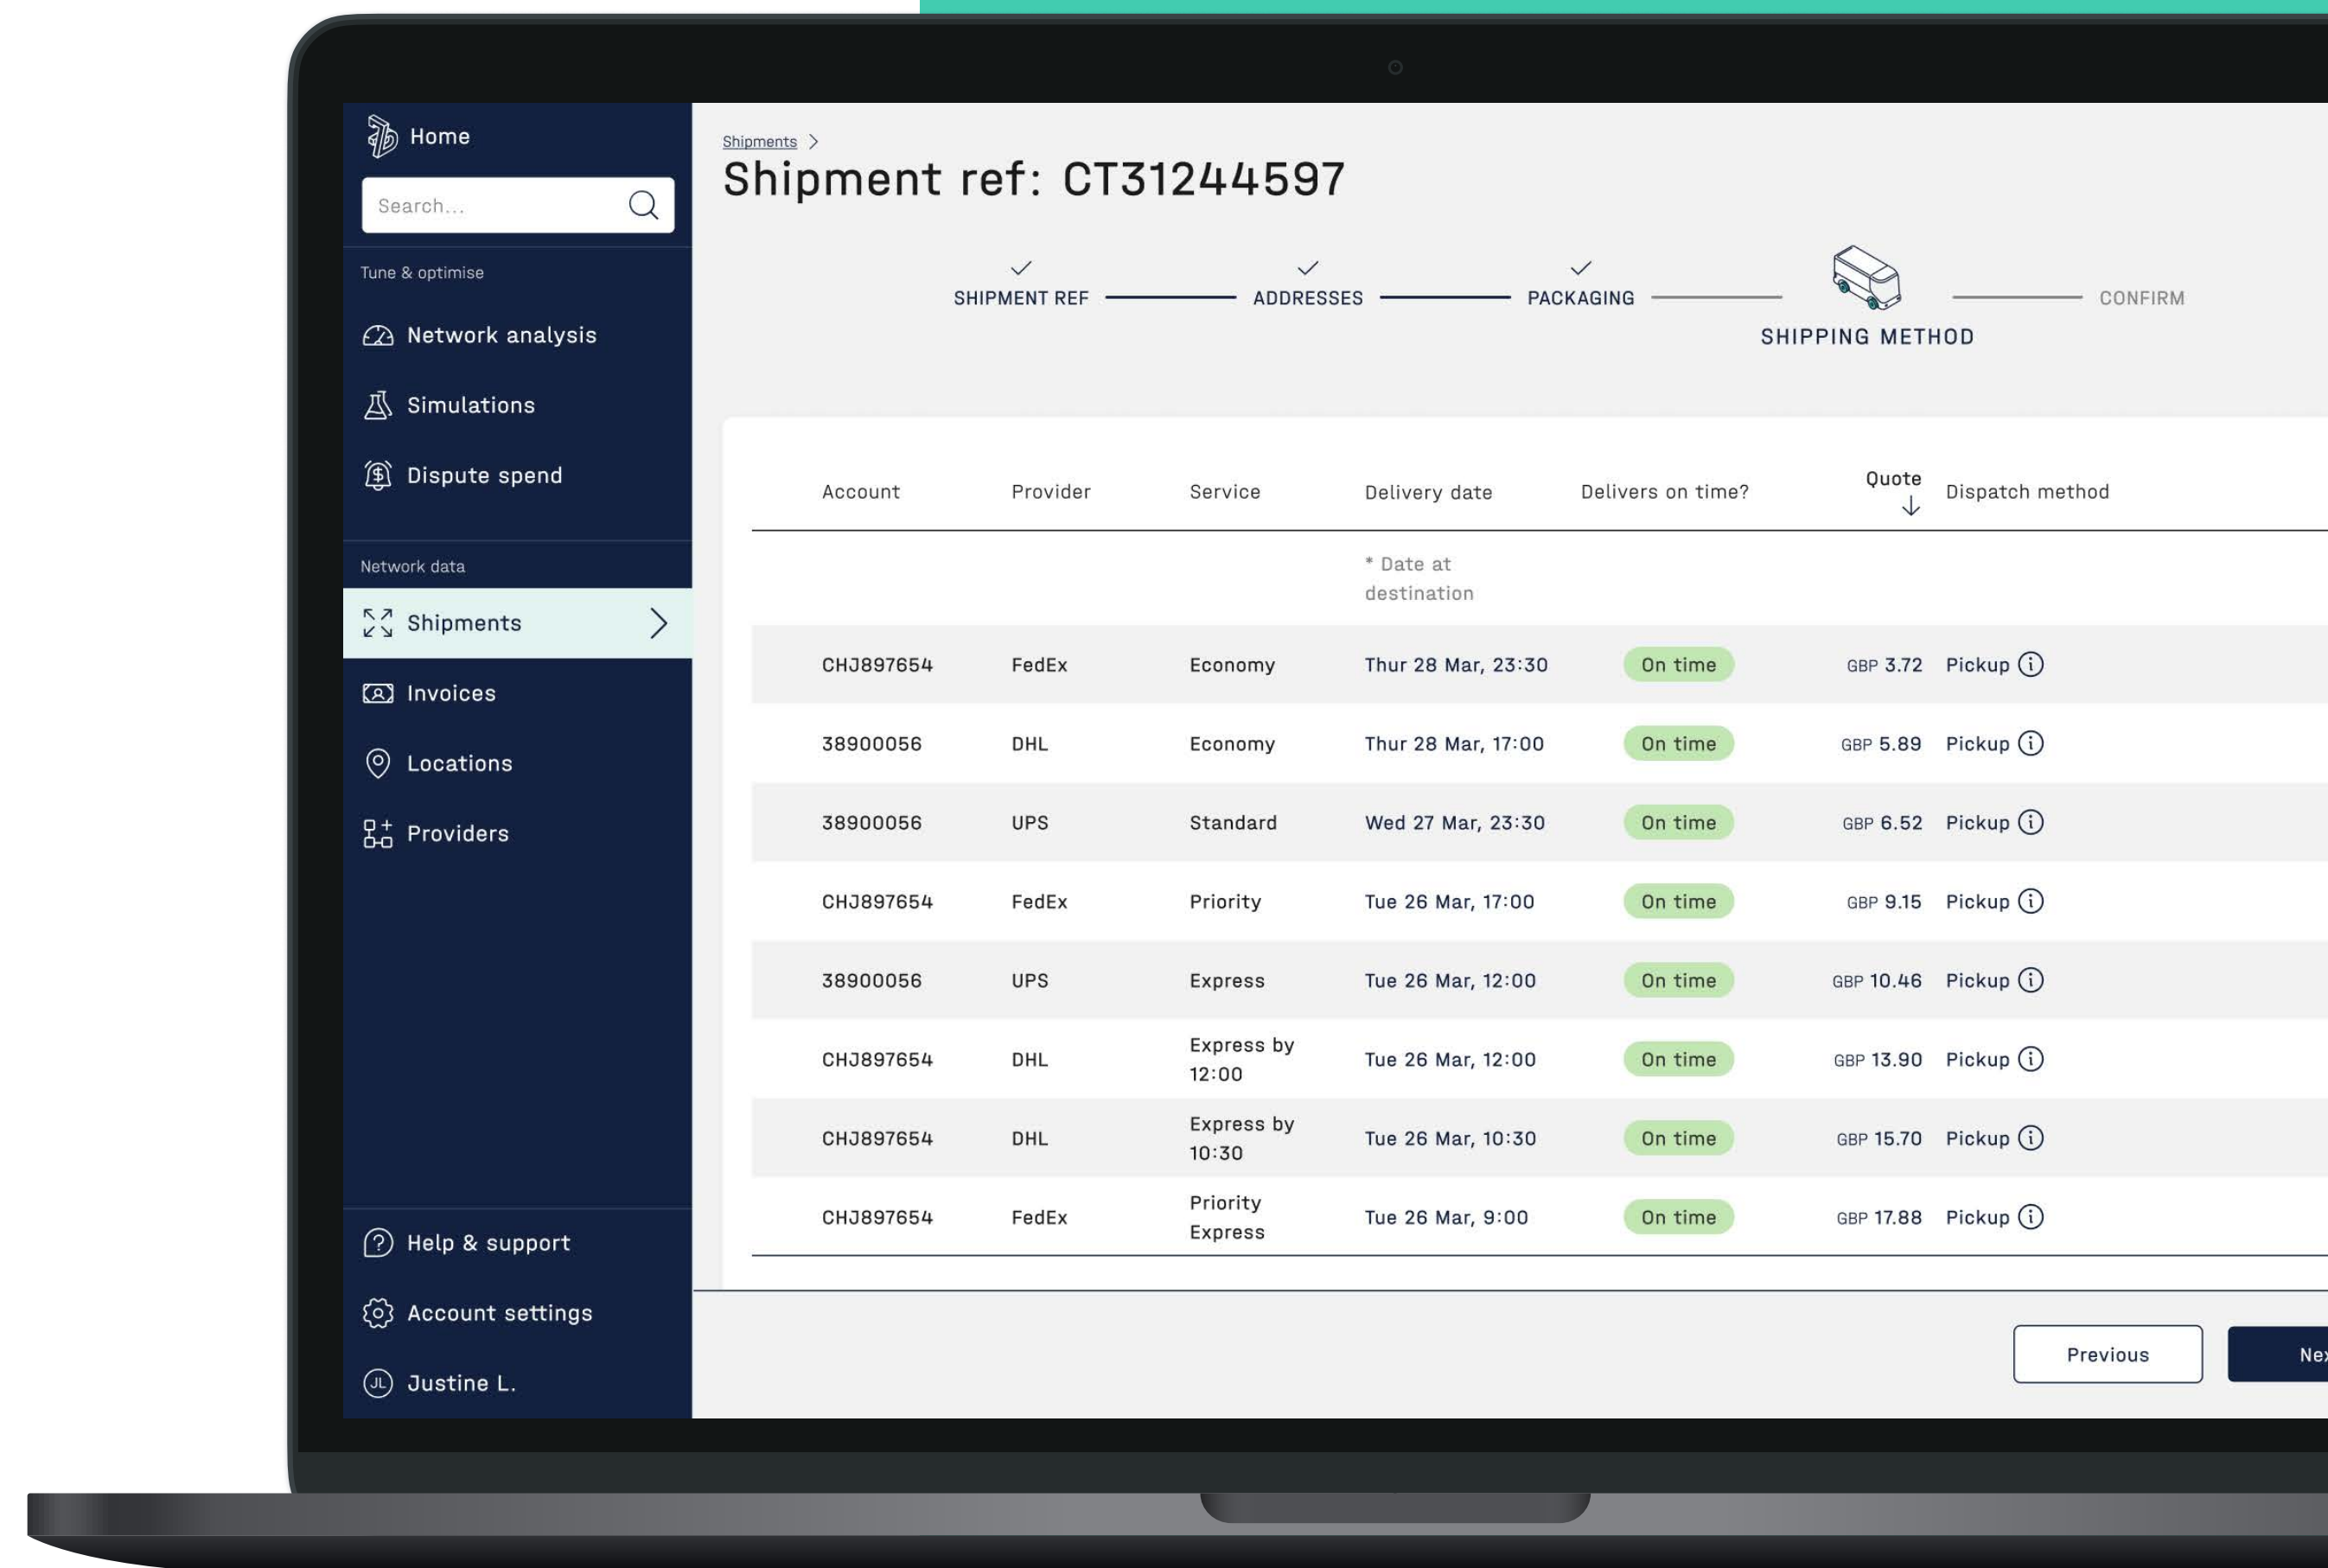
Home

Search...

Tune & optimise

Network analysis

Simulations

Dispute spend

Network data

Shipments

Invoices

Locations

Providers

Help & support

Account settings

Justine L.

Shipments >

Shipment ref: CT31244597

SHIPMENT REF — ADDRESSES — PACKAGING — SHIPPING METHOD — CONFIRM

| Account | Provider | Service | Delivery date | Delivers on time? | Quote ↓ | Dispatch method |
|---|---|---|---|---|---|---|
| | | | * Date at destination | | | |
| CHJ897654 | FedEx | Economy | Thur 28 Mar, 23:30 | On time | GBP 3.72 | Pickup |
| 38900056 | DHL | Economy | Thur 28 Mar, 17:00 | On time | GBP 5.89 | Pickup |
| 38900056 | UPS | Standard | Wed 27 Mar, 23:30 | On time | GBP 6.52 | Pickup |
| CHJ897654 | FedEx | Priority | Tue 26 Mar, 17:00 | On time | GBP 9.15 | Pickup |
| 38900056 | UPS | Express | Tue 26 Mar, 12:00 | On time | GBP 10.46 | Pickup |
| CHJ897654 | DHL | Express by 12:00 | Tue 26 Mar, 12:00 | On time | GBP 13.90 | Pickup |
| CHJ897654 | DHL | Express by 10:30 | Tue 26 Mar, 10:30 | On time | GBP 15.70 | Pickup |
| CHJ897654 | FedEx | Priority Express | Tue 26 Mar, 9:00 | On time | GBP 17.88 | Pickup |

Previous

Nex